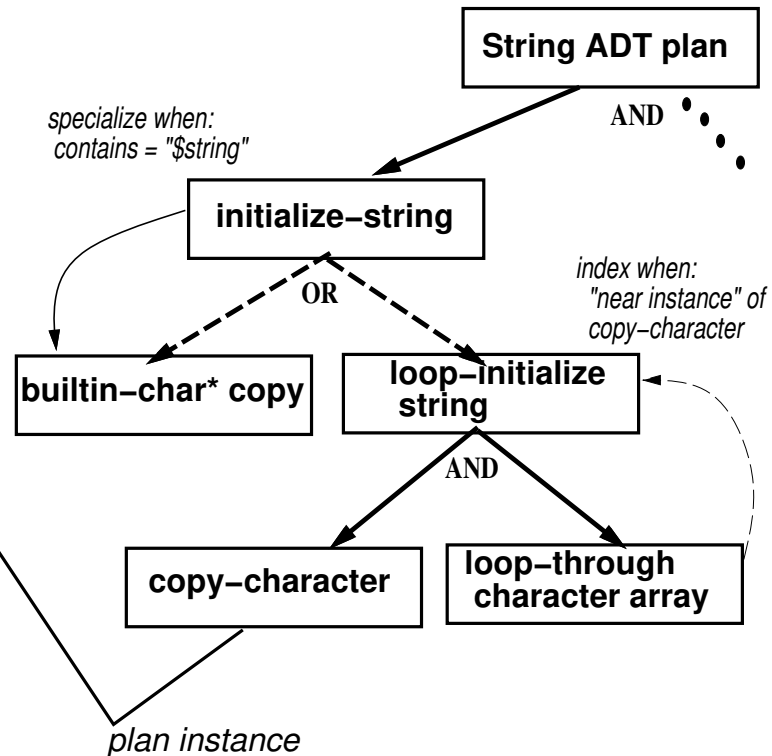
String ADT plan

AND

specialize when:
contains = "$string"

initialize−string

OR

index when:
"near instance" of
copy−character

builtin−char* copy

loop−initialize string

AND

copy−character

loop−through character array

plan instance